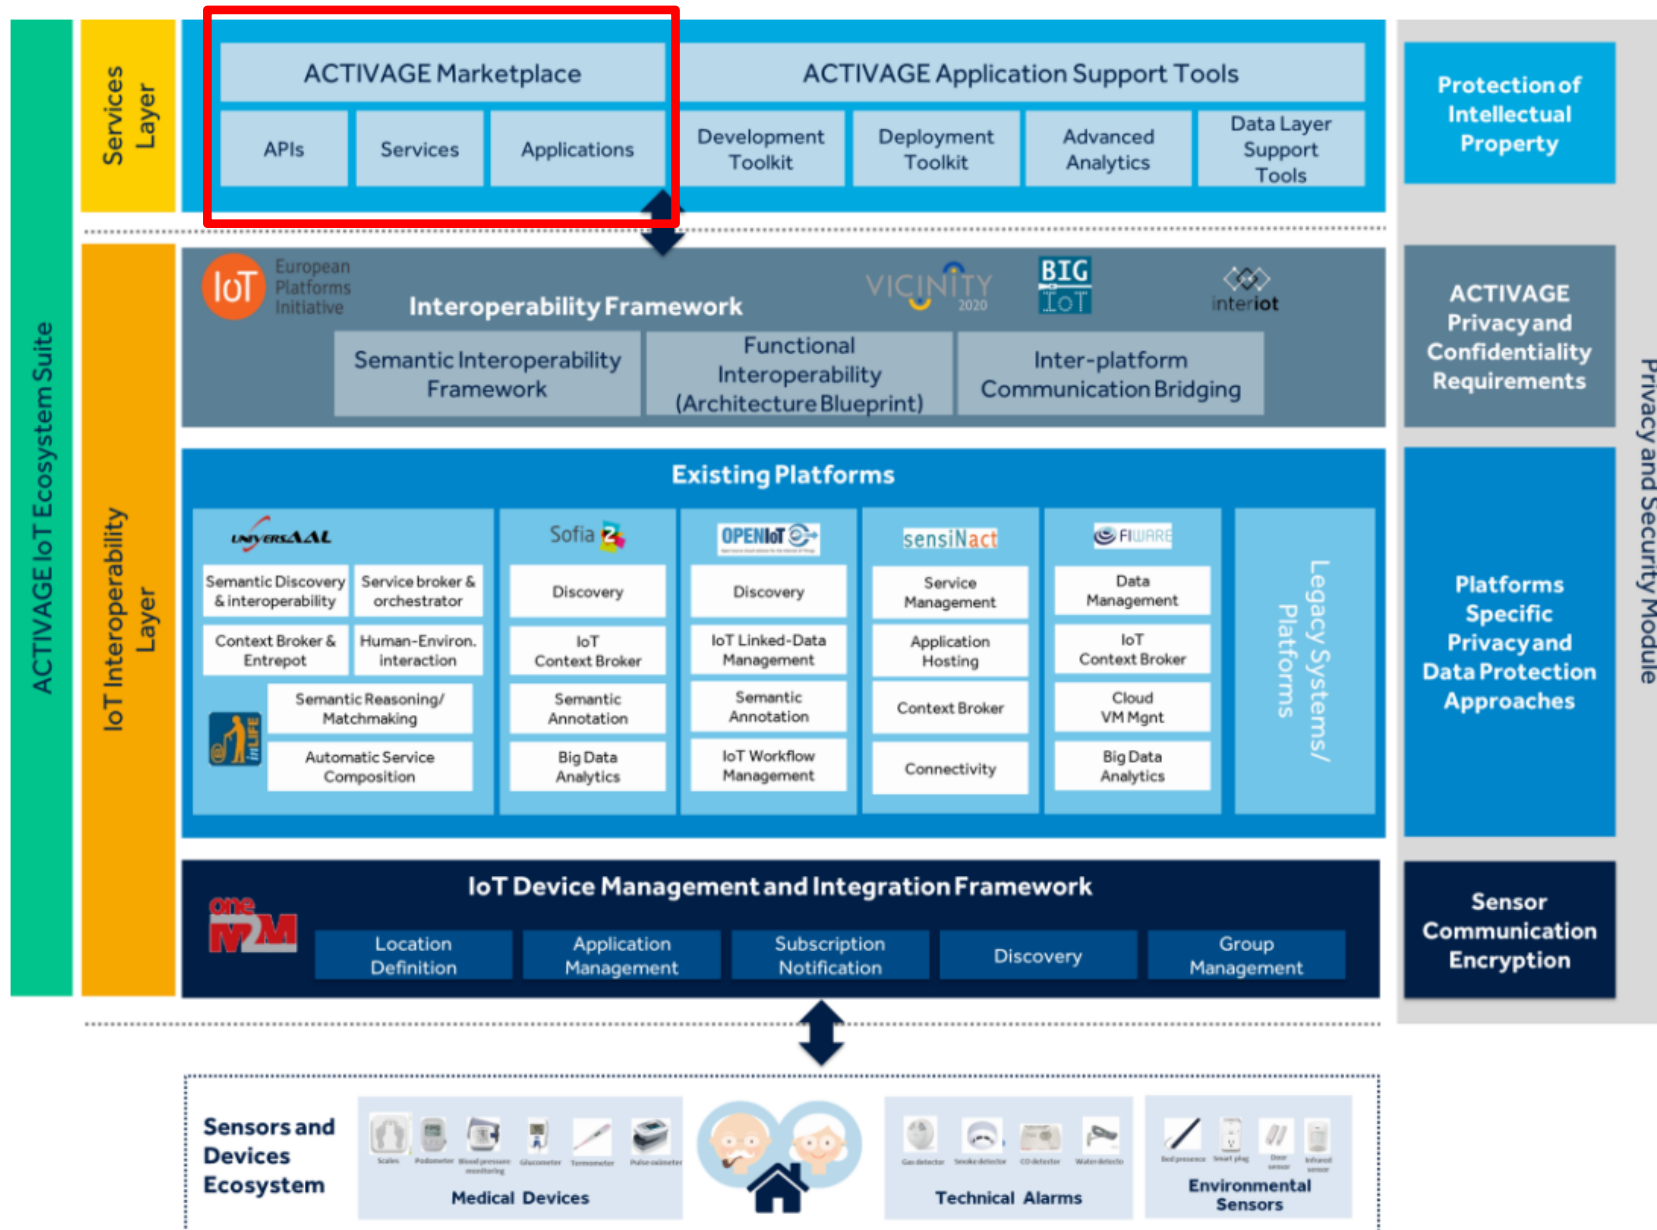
ACTIVAGE IoT Ecosystem Suite

Services Layer

ACTIVAGE Marketplace

APIs

Services

Applications

ACTIVAGE Application Support Tools

Development Toolkit

Deployment Toolkit

Advanced Analytics

Data Layer Support Tools

Protection of Intellectual Property

IoT Interoperability Layer

IoT European Platforms Initiative

Interoperability Framework

VICINITY 2020

BIG IoT

interiot

Semantic Interoperability Framework

Functional Interoperability (Architecture Blueprint)

Inter-platform Communication Bridging

ACTIVAGE Privacy and Confidentiality Requirements

Existing Platforms

universAAL

Semantic Discovery & interoperability

Service broker & orchestrator

Context Broker & Entrepot

Human-Environ. interaction

Semantic Reasoning/ Matchmaking

Automatic Service Composition

inLIFE

Sofia

Discovery

IoT Context Broker

Semantic Annotation

Big Data Analytics

OPENIoT

Discovery

IoT Linked-Data Management

Semantic Annotation

IoT Workflow Management

sensiNact

Service Management

Application Hosting

Context Broker

Connectivity

FIWARE

Data Management

IoT Context Broker

Cloud VM Mgnt

Big Data Analytics

Legacy Systems/ Platforms

Platforms Specific Privacy and Data Protection Approaches

Privacy and Security Module

IoT Device Management and Integration Framework

oneM2M

Location Definition

Application Management

Subscription Notification

Discovery

Group Management

Sensor Communication Encryption

Sensors and Devices Ecosystem

Scales

Pedometer

Blood pressure monitoring

Glucometer

Termometer

Pulse oximeter

Medical Devices

Gas detector

Smoke detector

CO detector

Water detector

Technical Alarms

Bed presence

Smart plug

Door sensor

Infrared sensor

Environmental Sensors